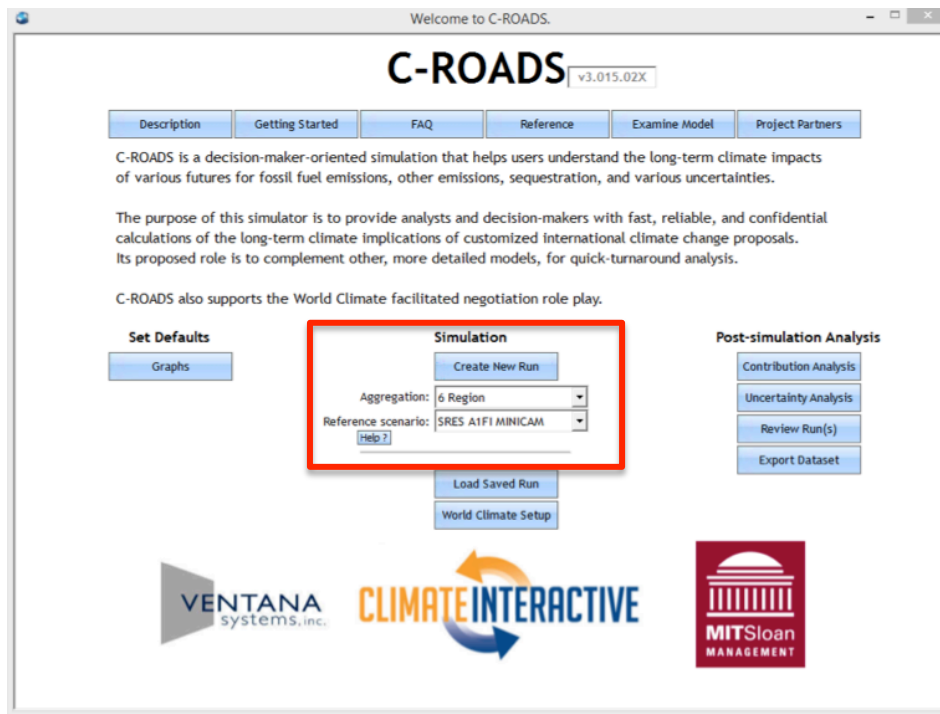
Welcome to C-ROADS.

C-ROADS v3.015.02X

Description | Getting Started | FAQ | Reference | Examine Model | Project Partners

C-ROADS is a decision-maker-oriented simulation that helps users understand the long-term climate impacts of various futures for fossil fuel emissions, other emissions, sequestration, and various uncertainties.

The purpose of this simulator is to provide analysts and decision-makers with fast, reliable, and confidential calculations of the long-term climate implications of customized international climate change proposals. Its proposed role is to complement other, more detailed models, for quick-turnaround analysis.

C-ROADS also supports the World Climate facilitated negotiation role play.

Set Defaults

Graphs

Simulation

Create New Run

Aggregation: 6 Region

Reference scenario: SRES A1FI MINICAM

Help ?

Load Saved Run

World Climate Setup

Post-simulation Analysis

Contribution Analysis

Uncertainty Analysis

Review Run(s)

Export Dataset

VENTANA systems, inc.

CLIMATEINTERACTIVE

MITSloan MANAGEMENT